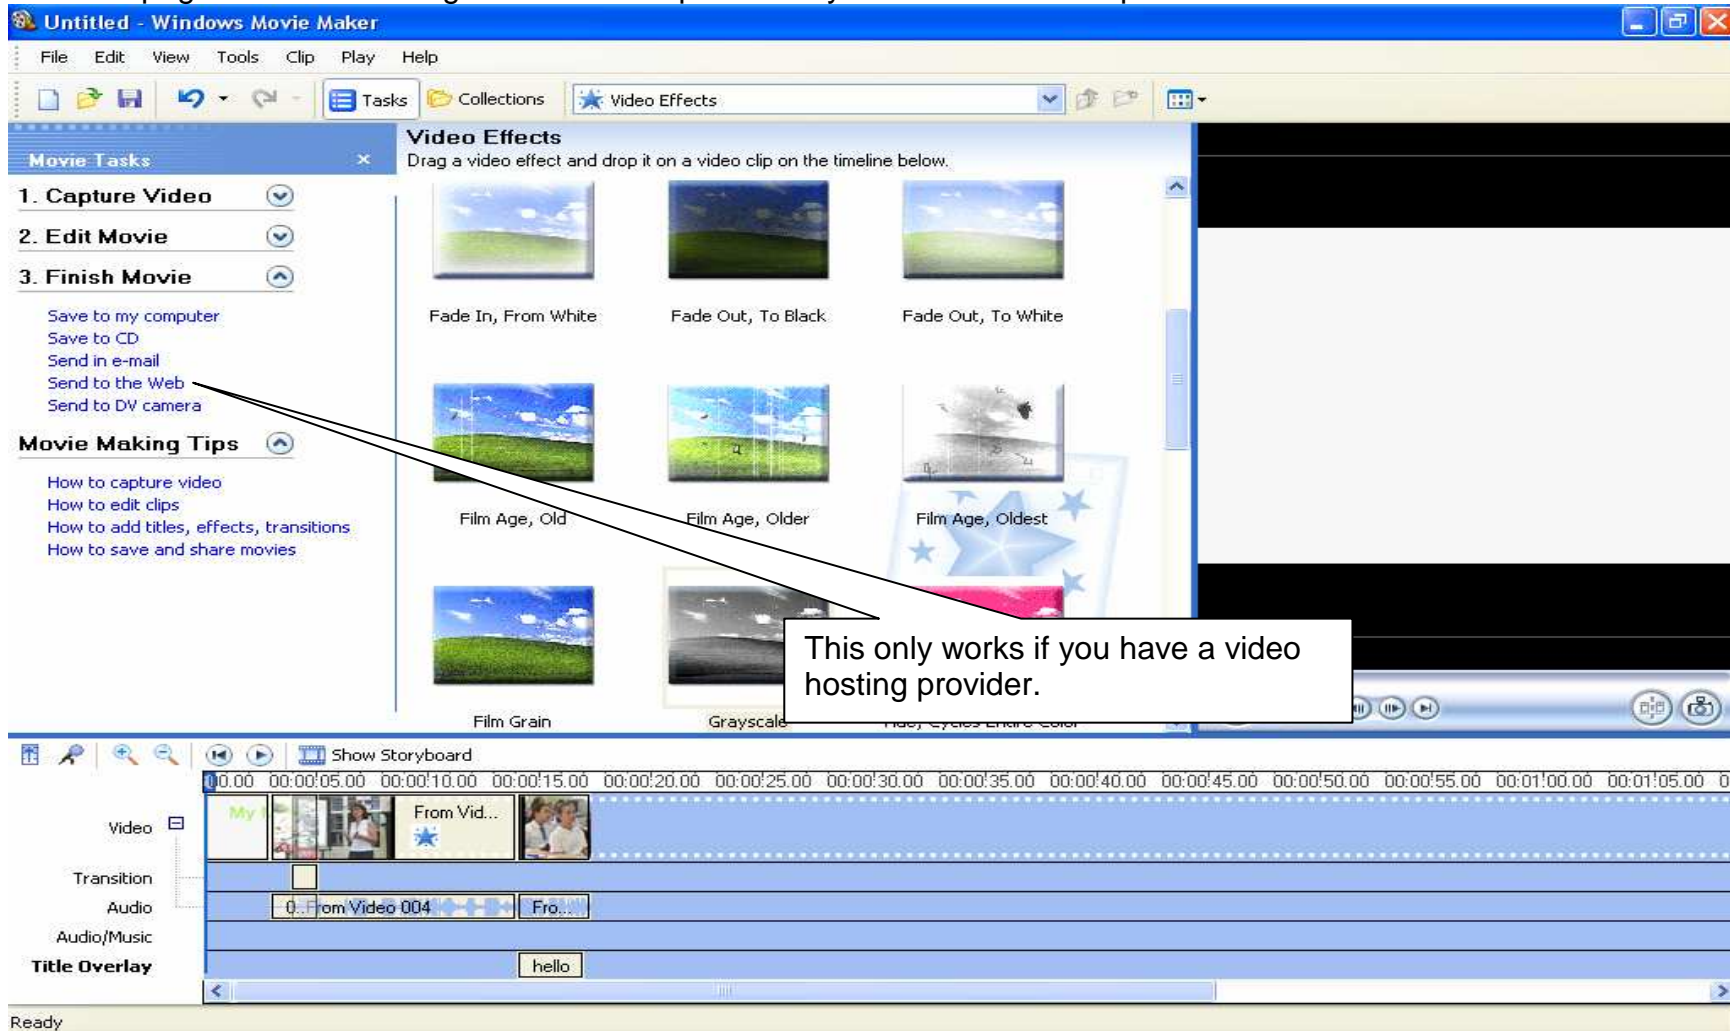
Untitled - Windows Movie Maker

File Edit View Tools Clip Play Help

Tasks Collections Video Effects

Movie Tasks

1. Capture Video

2. Edit Movie

3. Finish Movie

Save to my computer
Save to CD
Send in e-mail
Send to the Web
Send to DV camera

Movie Making Tips

How to capture video
How to edit clips
How to add titles, effects, transitions
How to save and share movies

Video Effects
Drag a video effect and drop it on a video clip on the timeline below.

Fade In, From White
Fade Out, To Black
Fade Out, To White
Film Age, Old
Film Age, Older
Film Age, Oldest
Film Grain
Grayscale

This only works if you have a video hosting provider.

Show Storyboard

0.00 00:00:05.00 00:00:10.00 00:00:15.00 00:00:20.00 00:00:25.00 00:00:30.00 00:00:35.00 00:00:40.00 00:00:45.00 00:00:50.00 00:00:55.00 00:01:00.00 00:01:05.00

Video
From Vid...
Transition
Audio
0...From Video 004
Fro...
Audio/Music
Title Overlay
hello

Ready